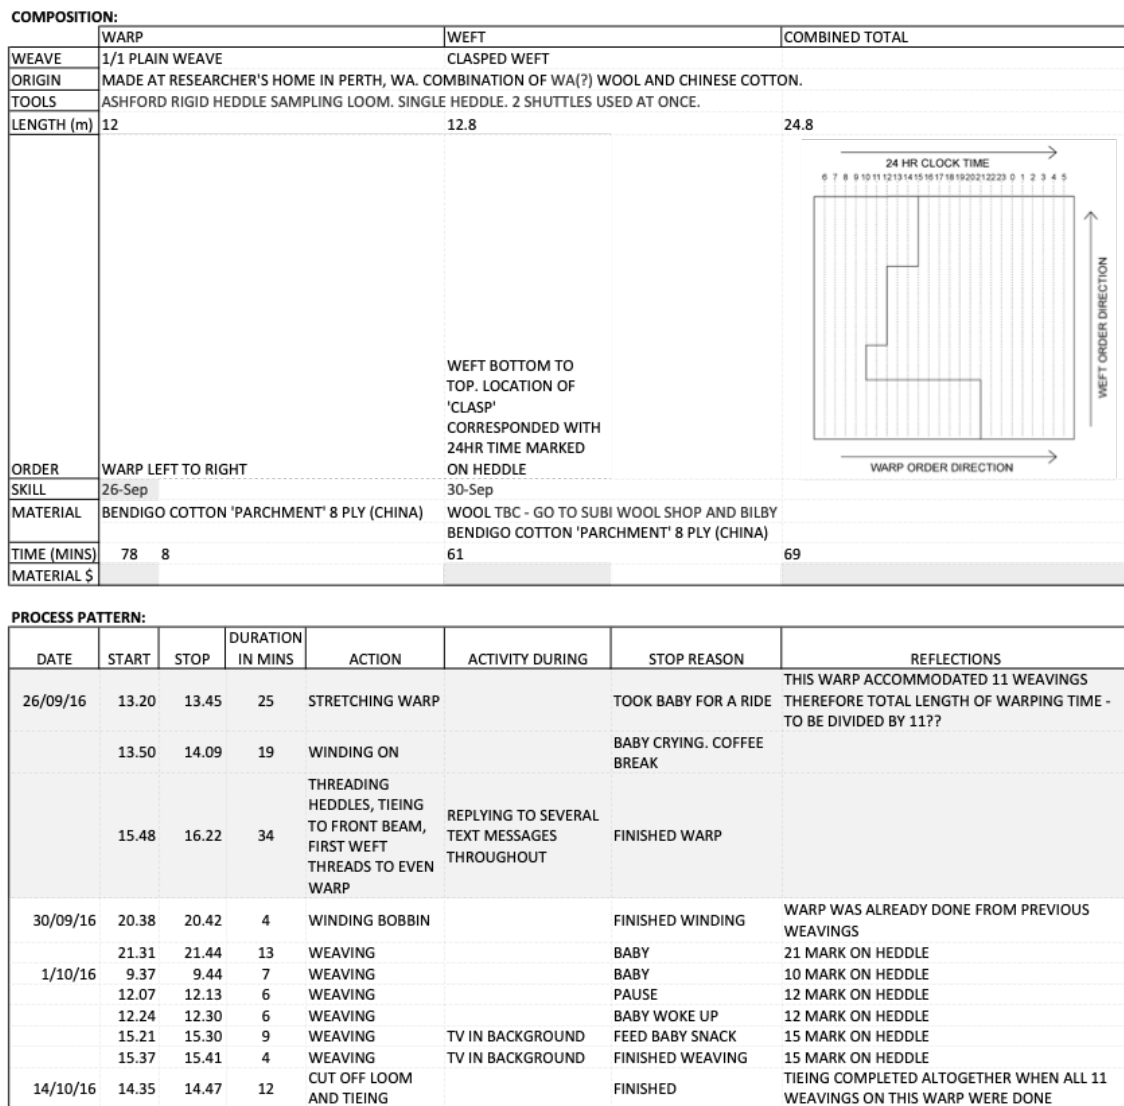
COMPOSITION:

| | WARP | WEFT | COMBINED TOTAL |
|---|---|---|---|
| WEAVE | 1/1 PLAIN WEAVE | CLASPED WEFT | |
| ORIGIN | MADE AT RESEARCHER'S HOME IN PERTH, WA. COMBINATION OF WA(?) WOOL AND CHINESE COTTON. | | |
| TOOLS | ASHFORD RIGID HEDDLE SAMPLING LOOM. SINGLE HEDDLE. 2 SHUTTLES USED AT ONCE. | | |
| LENGTH (m) | 12 | 12.8 | 24.8 |
| ORDER | WARP LEFT TO RIGHT | WEFT BOTTOM TO TOP. LOCATION OF 'CLASP' CORRESPONDED WITH 24HR TIME MARKED ON HEDDLE | |
| SKILL | 26-Sep | 30-Sep | |
| MATERIAL | BENDIGO COTTON 'PARCHMENT' 8 PLY (CHINA) | WOOL TBC - GO TO SUBI WOOL SHOP AND BILBY BENDIGO COTTON 'PARCHMENT' 8 PLY (CHINA) | |
| TIME (MINS) | 78 8 | 61 | 69 |
| MATERIAL $ | | | |

24 HR CLOCK TIME
6 7 8 9 10 11 12 13 14 15 16 17 18 19 20 21 22 23 0 1 2 3 4 5
WEFT ORDER DIRECTION
WARP ORDER DIRECTION

PROCESS PATTERN:

| DATE | START | STOP | DURATION IN MINS | ACTION | ACTIVITY DURING | STOP REASON | REFLECTIONS |
|---|---|---|---|---|---|---|---|
| 26/09/16 | 13.20 | 13.45 | 25 | STRETCHING WARP | | TOOK BABY FOR A RIDE | THIS WARP ACCOMMODATED 11 WEAVINGS THEREFORE TOTAL LENGTH OF WARPING TIME - TO BE DIVIDED BY 11?? |
| | 13.50 | 14.09 | 19 | WINDING ON | | BABY CRYING. COFFEE BREAK | |
| | 15.48 | 16.22 | 34 | THREADING HEDDLES, TIEING TO FRONT BEAM, FIRST WEFT THREADS TO EVEN WARP | REPLYING TO SEVERAL TEXT MESSAGES THROUGHOUT | FINISHED WARP | |
| 30/09/16 | 20.38 | 20.42 | 4 | WINDING BOBBIN | | FINISHED WINDING | WARP WAS ALREADY DONE FROM PREVIOUS WEAVINGS |
| | 21.31 | 21.44 | 13 | WEAVING | | BABY | 21 MARK ON HEDDLE |
| 1/10/16 | 9.37 | 9.44 | 7 | WEAVING | | BABY | 10 MARK ON HEDDLE |
| | 12.07 | 12.13 | 6 | WEAVING | | PAUSE | 12 MARK ON HEDDLE |
| | 12.24 | 12.30 | 6 | WEAVING | | BABY WOKE UP | 12 MARK ON HEDDLE |
| | 15.21 | 15.30 | 9 | WEAVING | TV IN BACKGROUND | FEED BABY SNACK | 15 MARK ON HEDDLE |
| | 15.37 | 15.41 | 4 | WEAVING | TV IN BACKGROUND | FINISHED WEAVING | 15 MARK ON HEDDLE |
| 14/10/16 | 14.35 | 14.47 | 12 | CUT OFF LOOM AND TIEING | | FINISHED | TIEING COMPLETED ALTOGETHER WHEN ALL 11 WEAVINGS ON THIS WARP WERE DONE |